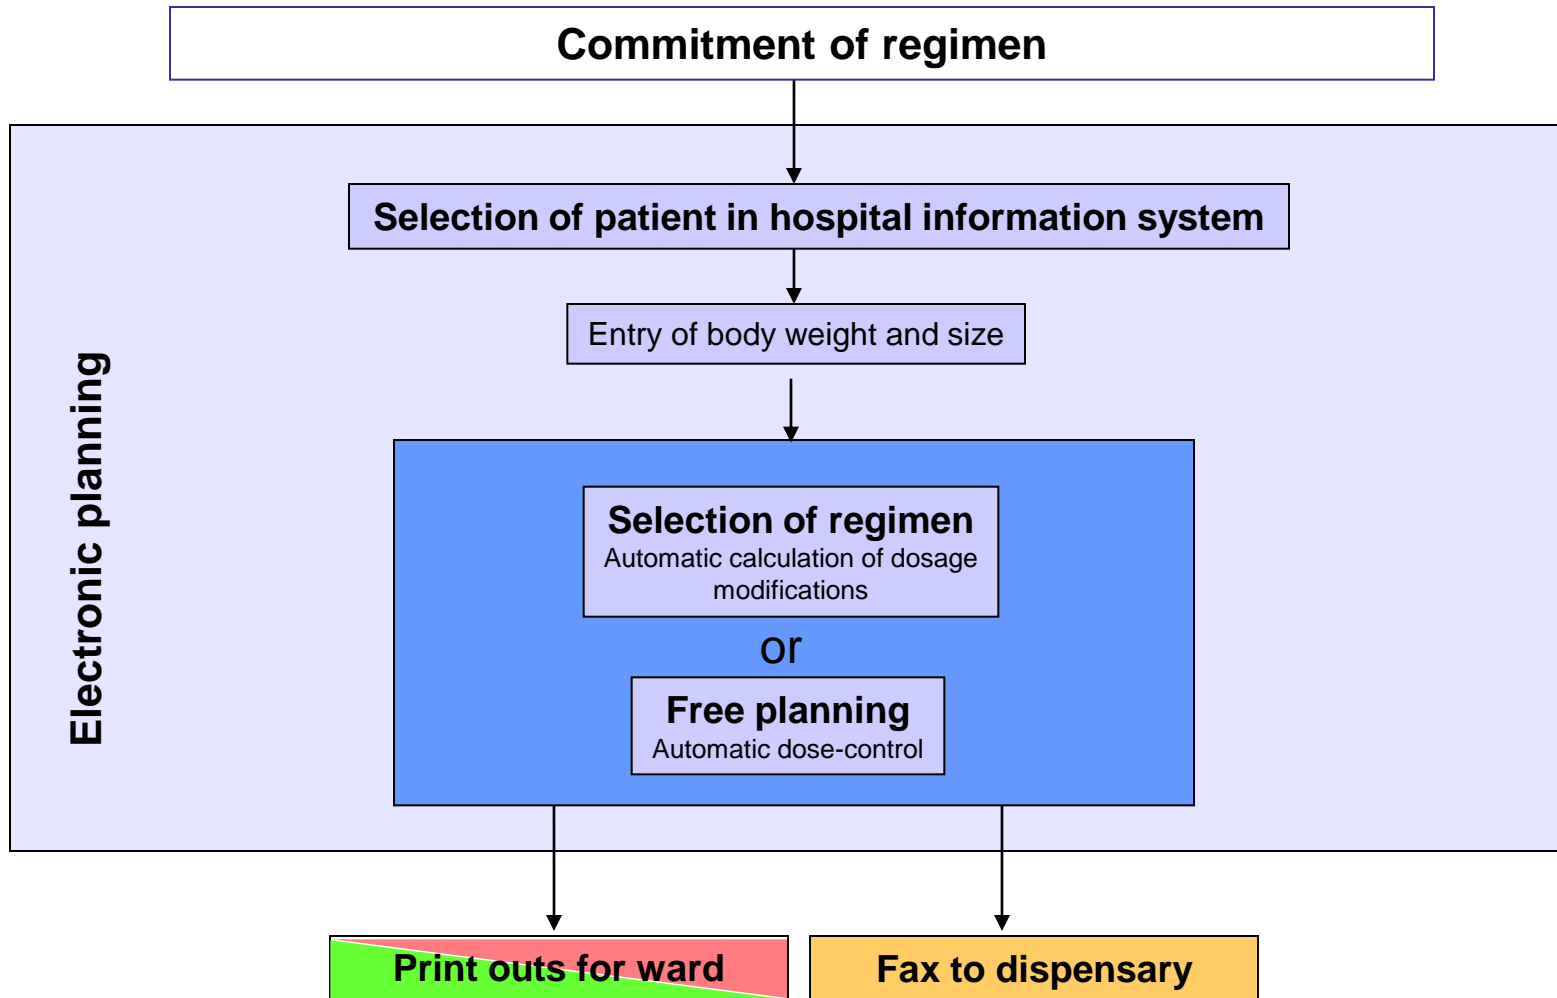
Commitment of regimen

Electronic planning

Selection of patient in hospital information system

Entry of body weight and size

Selection of regimen
Automatic calculation of dosage modifications

or

Free planning
Automatic dose-control

Print outs for ward

Fax to dispensary